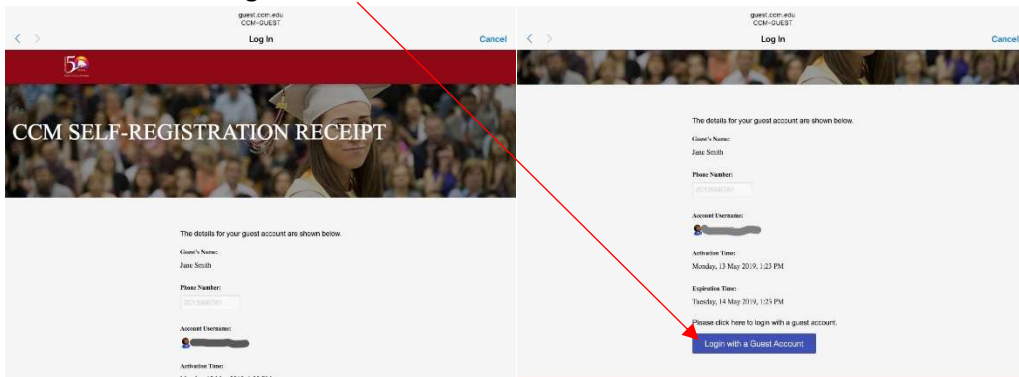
guest.ccm.edu
CCM-GUEST
Log In
Cancel

CCM SELF-REGISTRATION RECEIPT

The details for your guest account are shown below.

Guest's Name:
Jane Smith

Phone Number:
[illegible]

Account Username:
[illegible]

Activation Time:
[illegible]

guest.ccm.edu
CCM-GUEST
Log In
Cancel

The details for your guest account are shown below.

Guest's Name:
Jane Smith

Phone Number:
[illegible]

Account Username:
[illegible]

Activation Time:
Monday, 13 May 2019, 1:23 PM

Expiration Time:
Tuesday, 14 May 2019, 1:23 PM

Please click here to login with a guest account.

Login with a Guest Account